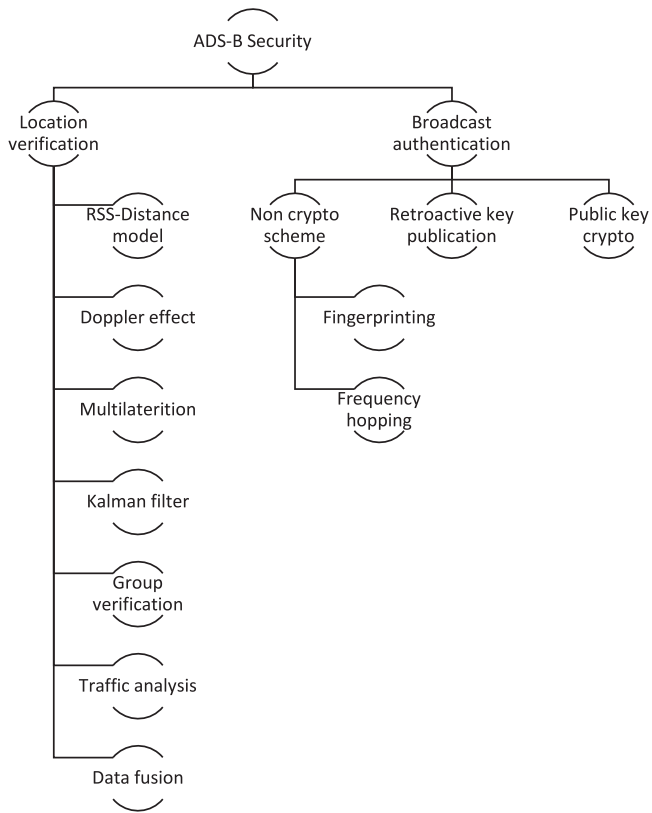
ADS-B Security

Location verification

Broadcast authentication

RSS-Distance model

Doppler effect

Multilaterition

Kalman filter

Group verification

Traffic analysis

Data fusion

Non crypto scheme

Retroactive key publication

Public key crypto

Fingerprinting

Frequency hopping